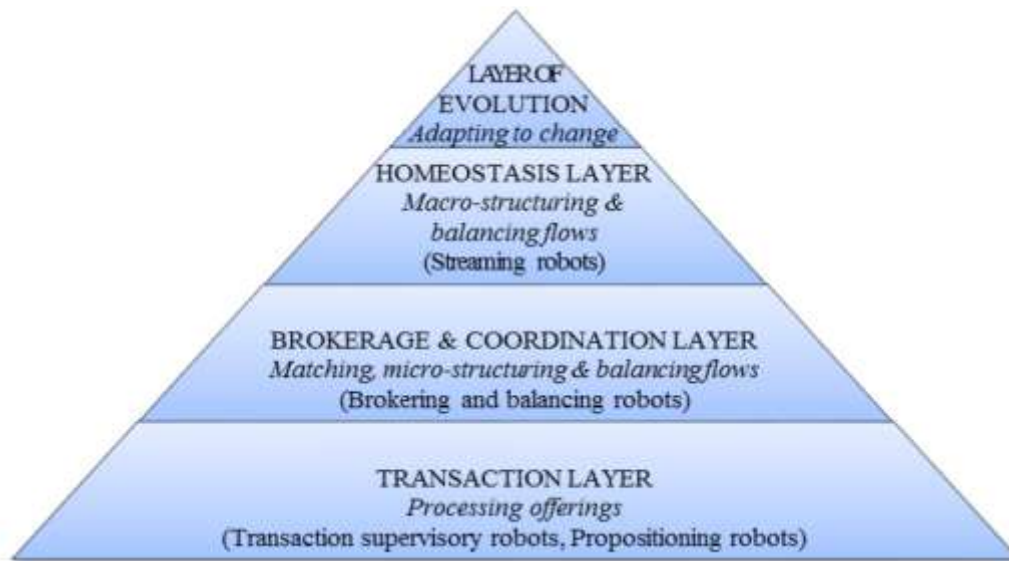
LAYER OF EVOLUTION
*Adapting to change*

HOMEOSTASIS LAYER
*Macro-structuring & balancing flows*
(Streaming robots)

BROKERAGE & COORDINATION LAYER
*Matching, micro-structuring & balancing flows*
(Brokering and balancing robots)

TRANSACTION LAYER
*Processing offerings*
(Transaction supervisory robots, Propositioning robots)